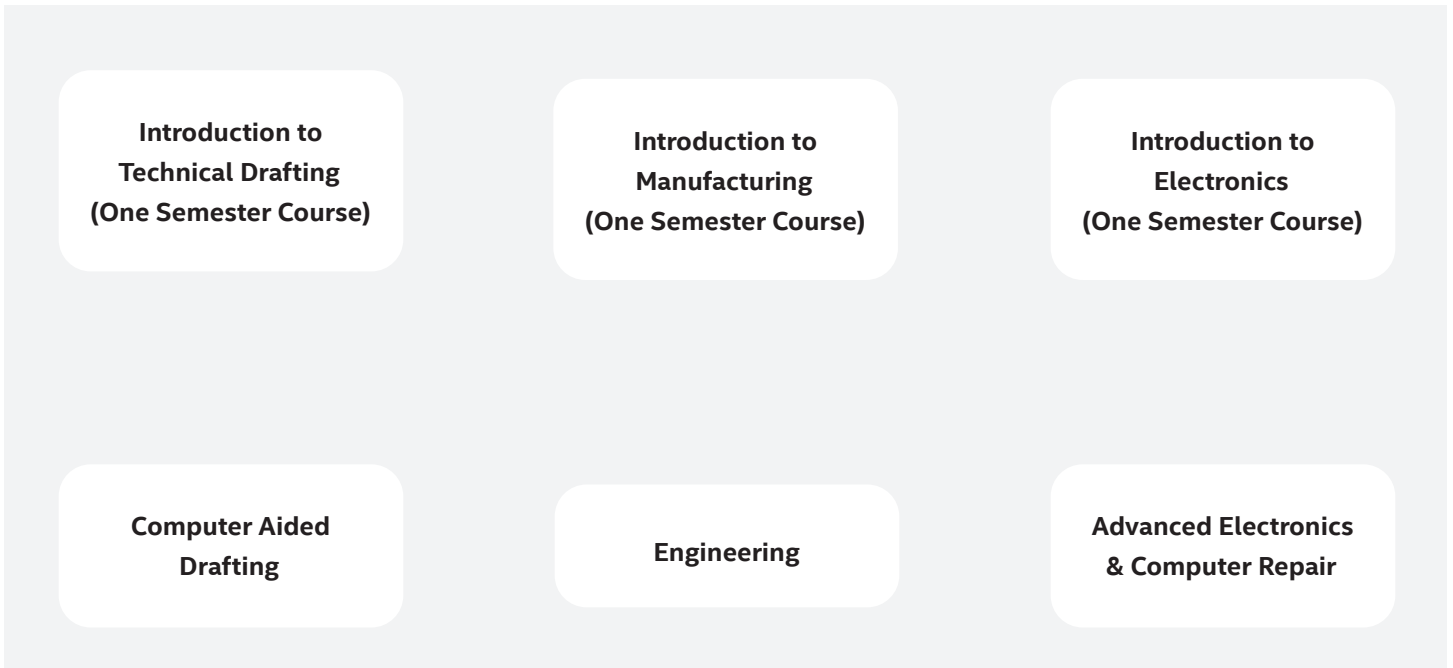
Introduction to Technical Drafting (One Semester Course)

Introduction to Manufacturing (One Semester Course)

Introduction to Electronics (One Semester Course)

Computer Aided Drafting

Engineering

Advanced Electronics & Computer Repair